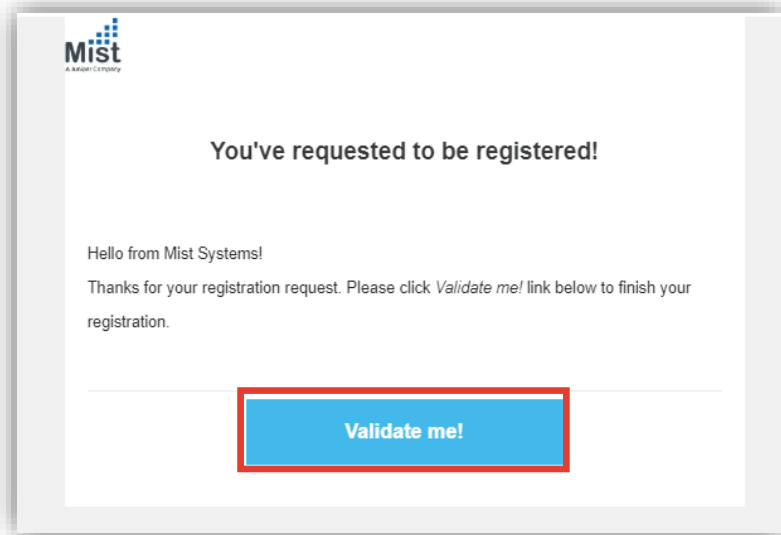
Mist
A Juniper Company

You've requested to be registered!

Hello from Mist Systems!

Thanks for your registration request. Please click *Validate me!* link below to finish your registration.

Validate me!